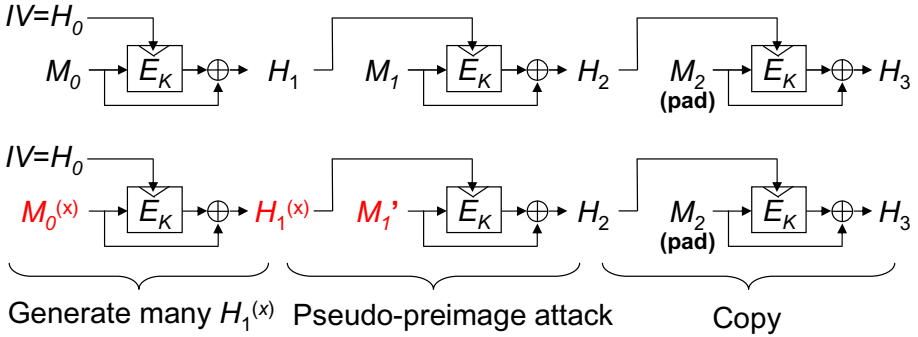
$IV=H_0$
$M_0$ $E_K$ $\oplus$ $H_1$ $M_1$ $E_K$ $\oplus$ $H_2$ $M_2$ (pad) $E_K$ $\oplus$ $H_3$

$IV=H_0$
$M_0^{(x)}$ $E_K$ $\oplus$ $H_1^{(x)}$ $M_1'$ $E_K$ $\oplus$ $H_2$ $M_2$ (pad) $E_K$ $\oplus$ $H_3$

Generate many $H_1^{(x)}$ Pseudo-preimage attack Copy